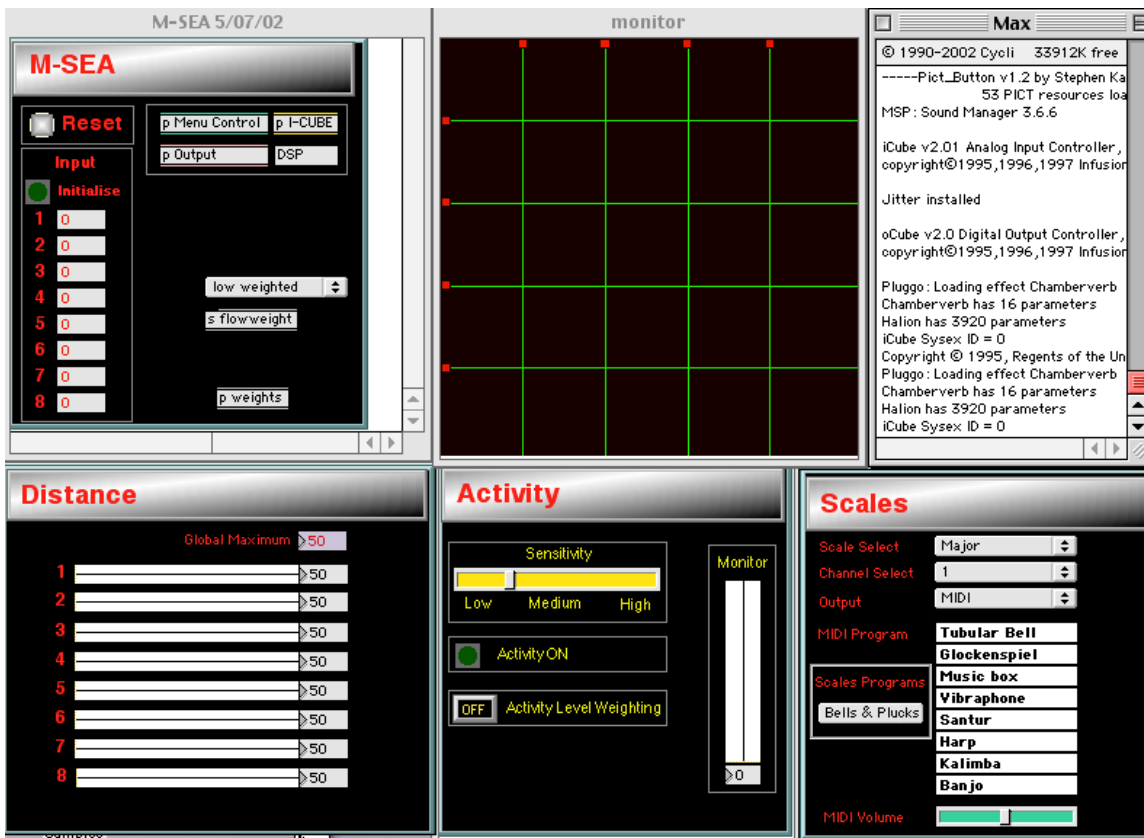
M-SEA 5/07/02

M-SEA

Reset

p Menu Control
p I-CUBE
p Output
DSP

Input
Initialise
1 0
2 0
3 0
4 0
5 0
6 0
7 0
8 0

low weighted
s flowweight
p weights

monitor

Max

© 1990-2002 Cycli 33912K free
-----Pict_Button v1.2 by Stephen Ka
53 PICT resources loa
MSP: Sound Manager 3.6.6

iCube v2.01 Analog Input Controller,
copyright©1995,1996,1997 Infusion

Jitter installed

oCube v2.0 Digital Output Controller,
copyright©1995,1996,1997 Infusion

Pluggo: Loading effect Chamberverb
Chamberverb has 16 parameters
Halion has 3920 parameters
iCube Sysex ID = 0
Copyright © 1995, Regents of the Un
Pluggo: Loading effect Chamberverb
Chamberverb has 16 parameters
Halion has 3920 parameters
iCube Sysex ID = 0

Distance

Global Maximum 50
1 50
2 50
3 50
4 50
5 50
6 50
7 50
8 50

Activity

Sensitivity
Low Medium High

Activity ON

OFF Activity Level Weighting

Monitor
0

Scales

Scale Select Major
Channel Select 1
Output MIDI
MIDI Program
Tubular Bell
Glockenspiel
Music box
Vibraphone
Santur
Harp
Kalimba
Banjo
Scales Programs
Bells & Plucks
MIDI Volume